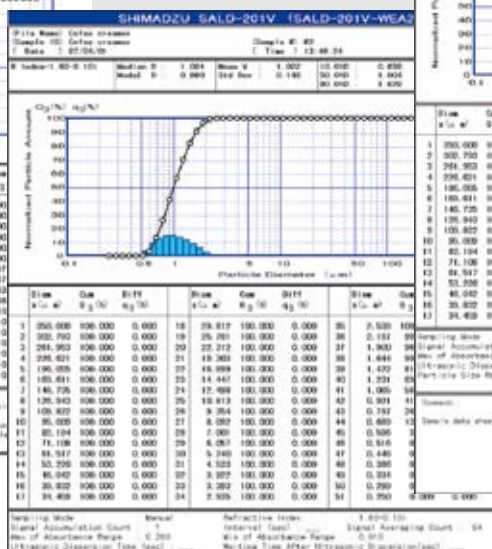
SHIMADZU SALD-201V (SALD-201V-WEA2

[File Name] Cefox creams
[Sample ID] Cefox creams
[ Date ] 07/04/26

[Sample #] 03
[ Time ] 13:48:24

R-Index(1.60-0.10i)
Median D : 1.064
Modal D : 0.869
Mean V : 1.022
Std Dev : 0.186
10.0%D 0.658
50.0%D 1.064
90.0%D 1.630

Normalized Particle Amount

Q3(%) q3(%)

Particle Diameter (μm)

| Diam x(μ m) | Cum Q3 (%) | Diff q3 (%) |
|---|---|---|
| 1 350.000 | 100.000 | 0.000 |
| 2 302.793 | 100.000 | 0.000 |
| 3 264.953 | 100.000 | 0.000 |
| 4 228.621 | 100.000 | 0.000 |
| 5 196.055 | 100.000 | 0.000 |
| 6 169.611 | 100.000 | 0.000 |
| 7 146.726 | 100.000 | 0.000 |
| 8 126.943 | 100.000 | 0.000 |
| 9 109.822 | 100.000 | 0.000 |
| 10 95.009 | 100.000 | 0.000 |
| 11 82.194 | 100.000 | 0.000 |
| 12 71.108 | 100.000 | 0.000 |
| 13 61.517 | 100.000 | 0.000 |
| 14 53.220 | 100.000 | 0.000 |
| 15 46.042 | 100.000 | 0.000 |
| 16 39.832 | 100.000 | 0.000 |
| 17 34.459 | 100.000 | 0.000 |

| Diam x(μ m) | Cum Q3 (%) | Diff q3 (%) |
|---|---|---|
| 18 29.812 | 100.000 | 0.000 |
| 19 25.791 | 100.000 | 0.000 |
| 20 22.312 | 100.000 | 0.000 |
| 21 19.303 | 100.000 | 0.000 |
| 22 16.699 | 100.000 | 0.000 |
| 23 14.447 | 100.000 | 0.000 |
| 24 12.498 | 100.000 | 0.000 |
| 25 10.813 | 100.000 | 0.000 |
| 26 9.354 | 100.000 | 0.000 |
| 27 8.093 | 100.000 | 0.000 |
| 28 7.001 | 100.000 | 0.000 |
| 29 6.057 | 100.000 | 0.000 |
| 30 5.240 | 100.000 | 0.000 |
| 31 4.533 | 100.000 | 0.000 |
| 32 3.922 | 100.000 | 0.000 |
| 33 3.393 | 100.000 | 0.000 |
| 34 2.935 | 100.000 | 0.000 |

| Diam x(μ m) | Cum |
|---|---|
| 35 2.539 | 100 |
| 36 2.197 | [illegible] |
| 37 1.900 | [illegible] |
| 38 1.644 | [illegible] |
| 39 1.422 | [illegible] |
| 40 1.231 | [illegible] |
| 41 1.065 | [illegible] |
| 42 0.921 | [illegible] |
| 43 0.797 | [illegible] |
| 44 0.689 | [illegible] |
| 45 0.596 | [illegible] |
| 46 0.516 | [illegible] |
| 47 0.446 | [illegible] |
| 48 0.386 | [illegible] |
| 49 0.334 | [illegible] |
| 50 0.289 | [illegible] |
| 51 0.250 | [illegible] |

Sampling Mode Manual
Signal Accumulation Count 1
Max of Absorbance Range 0.200
Ultrasonic Dispersion Time [sec] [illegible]
Refractive Index 1.60-0.10i
Interval [sec] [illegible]
Min of Absorbance Range 0.010
Waiting Time After Ultrasonic Dispersion[sec] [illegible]
Signal Averaging Count 64

Sampling Mode
Signal Accumulat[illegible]
Max of Absorban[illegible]
Ultrasonic Dispe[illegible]
Particle Size Ra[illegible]

Comment
Sample data she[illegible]